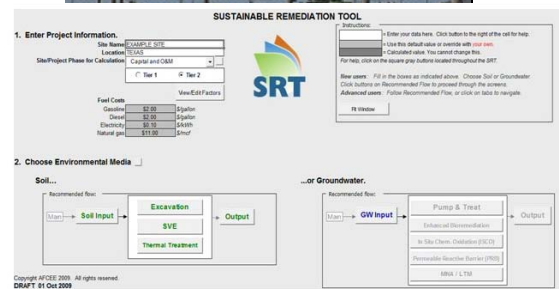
SUSTAINABLE REMEDIATION TOOL

1. Enter Project Information.

Site Name EXAMPLE SITE
Location TEXAS
Site/Project Phase for Calculation Capital and O&M

Tier 1 Tier 2

View/Edit Factors

Fuel Costs
Gasoline $2.00 $/gallon
Diesel $2.00 $/gallon
Electricity $0.10 $/kWh
Natural gas $11.00 $/mcf

SRT

Instructions:
= Enter your data here. Click button to the right of the cell for help.
= Use this default value or override with your own.
= Calculated value. You cannot change this.
For help, click on the square gray buttons located throughout the SRT.

New users: Fill in the boxes as indicated above. Choose Soil or Groundwater. Click buttons on Recommended Flow to proceed through the screens.
Advanced users: Follow Recommended Flow, or click on tabs to navigate.

Fit Window

2. Choose Environmental Media

Soil...

Recommended flow:
Main Soil Input
Excavation
SVE
Thermal Treatment
Output

...or Groundwater.

Recommended flow:
Main GW Input
Pump & Treat
Enhanced Bioremediation
In Situ Chem. Oxidation (ISCO)
Permeable Reactive Barrier (PRB)
MNA / LTM
Output

Copyright AFCEE 2009. All rights reserved.
DRAFT 01 Oct 2009